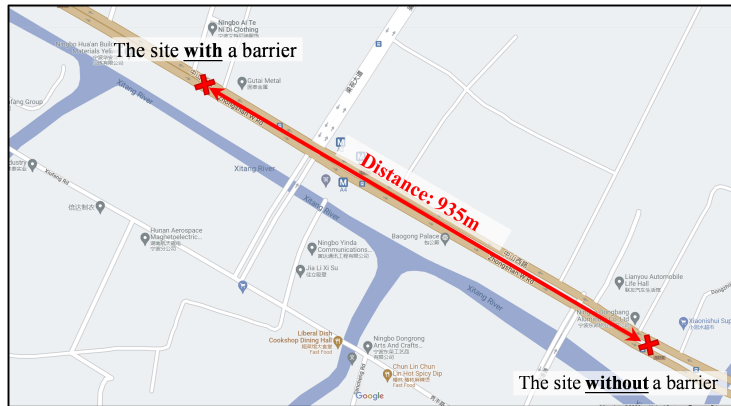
The site **with** a barrier

Ningbo Ai Te Ni Di Clothing

Ningbo Hua'an Building Materials Yeli

Gutai Metal

Xitang River

Zhongshan W Rd

Distance: 935m

Xitang River

Xitang River

Hunan Aerospace Magnetoelectric...

Ningbo Yinda Communications...

Baogong Palace

Jia Li Xi Su

Xitang River

Lianyou Automobile Life Hall

Xiaonishui Sup

Liberal Dish-Cookshop Dining Hall

Fast Food

Ningbo Dongrong Arts And Crafts...

Chun Lin Chun Lin Hot Spicy Dip

Fast Food

Zhongshan W Rd

Xiufeng Rd

Industry

Group

Google

The site **without** a barrier